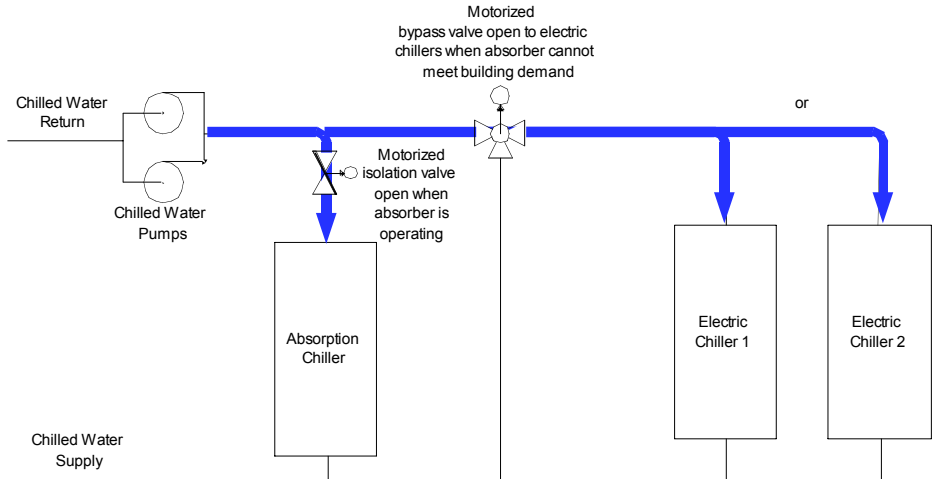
Motorized bypass valve open to electric chillers when absorber cannot meet building demand

Chilled Water Return

or

Motorized isolation valve open when absorber is operating

Chilled Water Pumps

Absorption Chiller

Electric Chiller 1

Electric Chiller 2

Chilled Water Supply